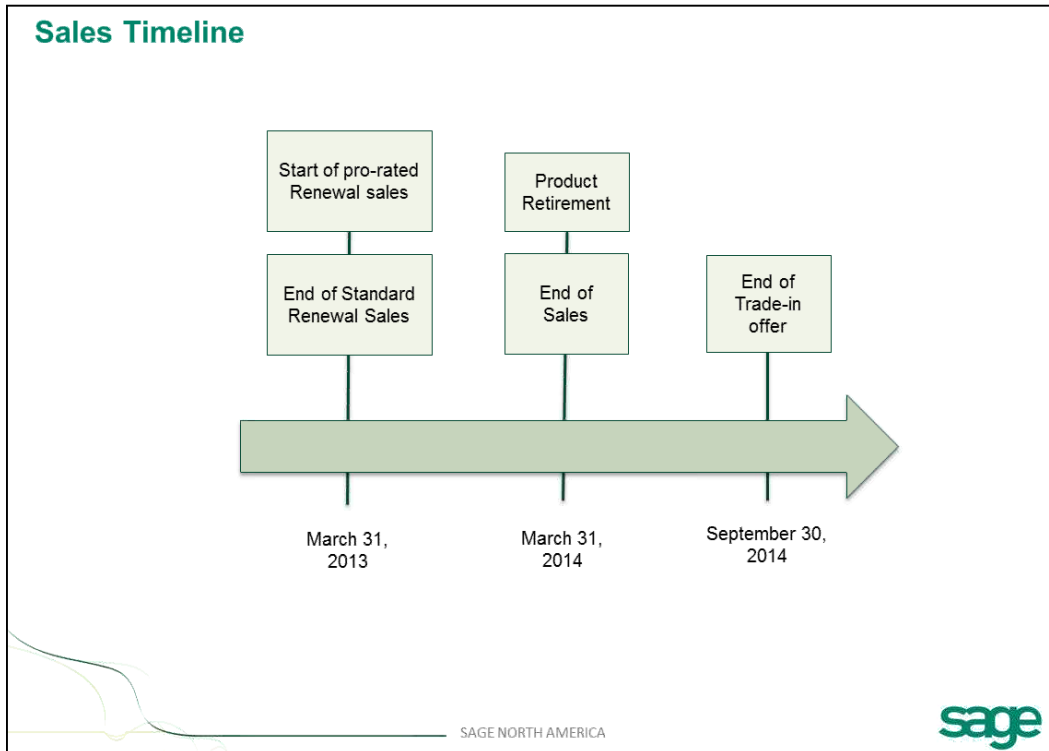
Sales Timeline

Start of pro-rated Renewal sales

End of Standard Renewal Sales

Product Retirement

End of Sales

End of Trade-in offer

March 31, 2013

March 31, 2014

September 30, 2014

SAGE NORTH AMERICA

sage